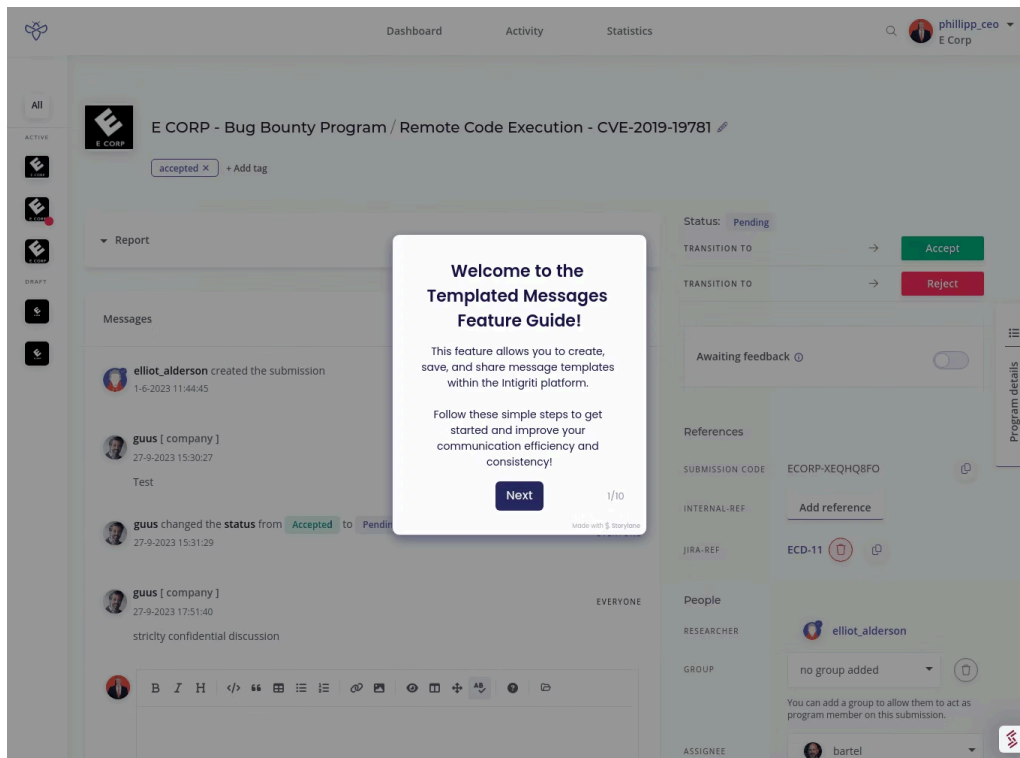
Dashboard Activity Statistics

phillipp_ceo
E Corp

All
ACTIVE
DRAFT

E CORP

E CORP - Bug Bounty Program / Remote Code Execution - CVE-2019-19781

accepted × + Add tag

Report

Messages

elliot_alderson created the submission
1-6-2023 11:44:45

guus [ company ]
27-9-2023 15:30:27
Test

guus changed the status from Accepted to Pendin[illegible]
27-9-2023 15:31:29

guus [ company ]
27-9-2023 17:51:40
EVERYONE
striclty confidential discussion

B I H

Welcome to the Templated Messages Feature Guide!

This feature allows you to create, save, and share message templates within the Intigriti platform.

Follow these simple steps to get started and improve your communication efficiency and consistency!

Next
1/10
Made with Storylane

Status: Pending
TRANSITION TO → Accept
TRANSITION TO → Reject

Awaiting feedback

Program details

References
SUBMISSION CODE ECORP-XEQHQ8FO
INTERNAL-REF Add reference
JIRA-REF ECD-11

People
RESEARCHER elliot_alderson
GROUP no group added
You can add a group to allow them to act as program member on this submission.
ASSIGNEE bartel